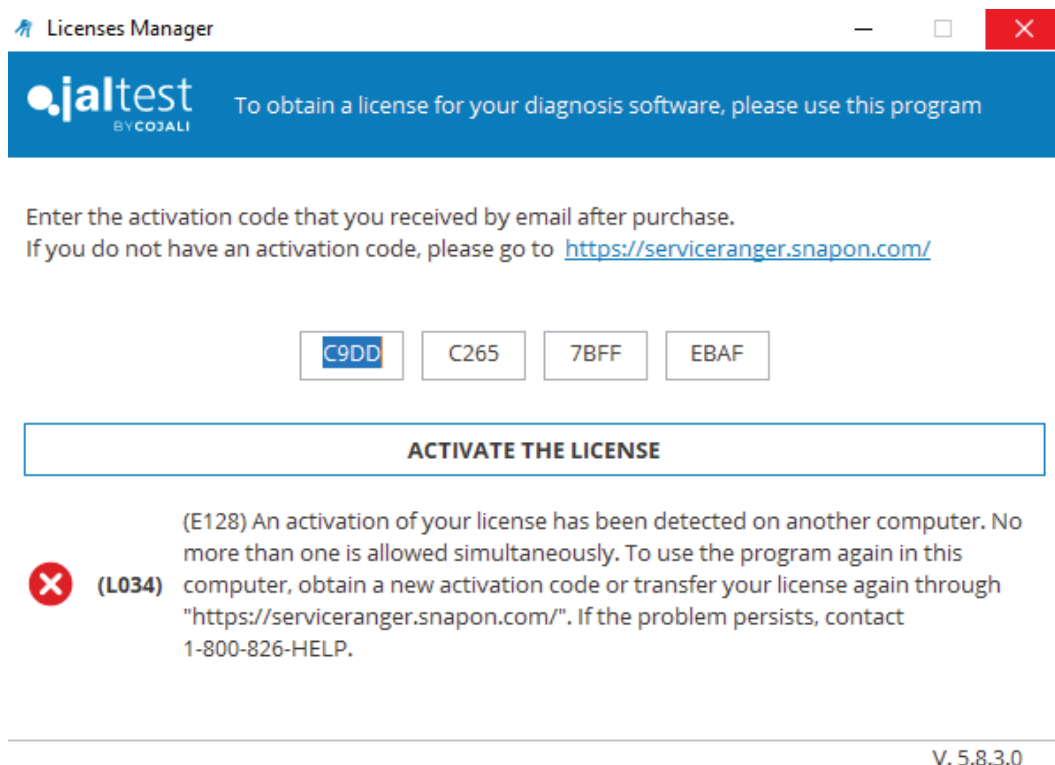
Licenses Manager

jaltest BY COJALI

To obtain a license for your diagnosis software, please use this program

Enter the activation code that you received by email after purchase.
If you do not have an activation code, please go to https://serviceranger.snapon.com/

C9DD C265 7BFF EBAF

ACTIVATE THE LICENSE

(L034) (E128) An activation of your license has been detected on another computer. No more than one is allowed simultaneously. To use the program again in this computer, obtain a new activation code or transfer your license again through "https://serviceranger.snapon.com/". If the problem persists, contact 1-800-826-HELP.

V. 5.8.3.0